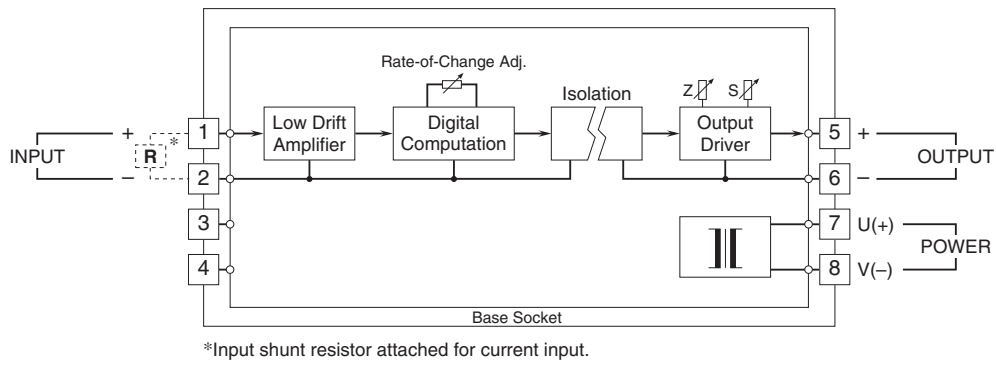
Rate-of-Change Adj.

Isolation

Z S

INPUT + − R *

1
2
3
4

Low Drift Amplifier

Digital Computation

Output Driver

5 +
6 −
7 U(+)
8 V(−)

OUTPUT

POWER

Base Socket

*Input shunt resistor attached for current input.